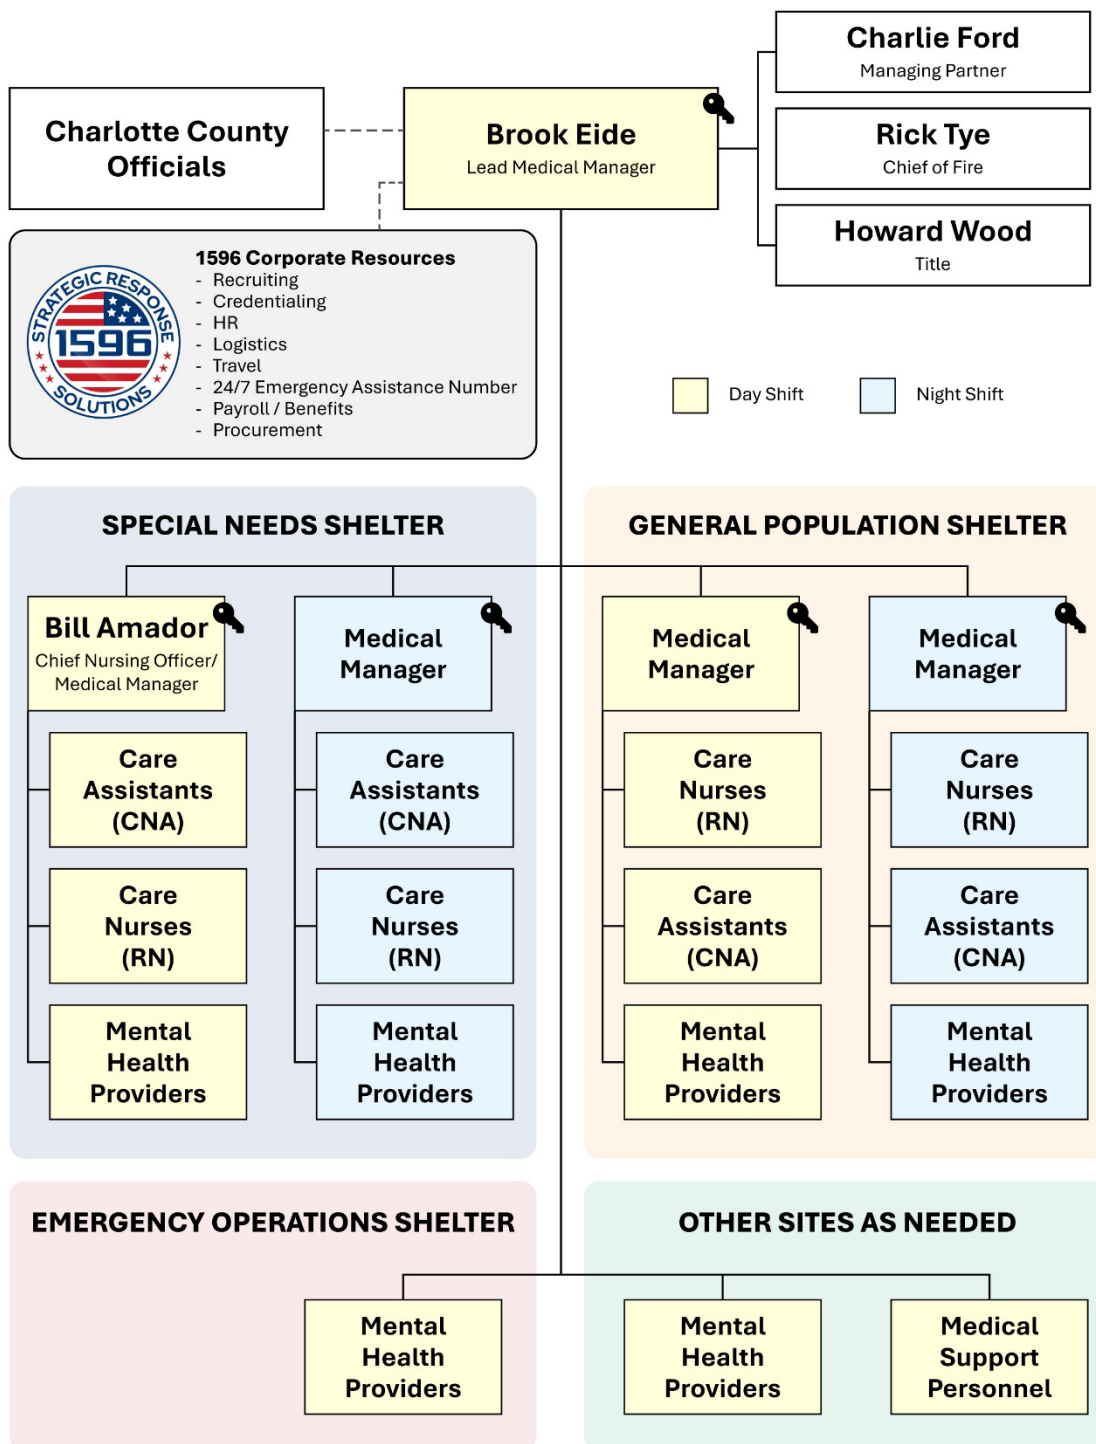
Charlie Ford
Managing Partner

Charlotte County Officials

Brook Eide
Lead Medical Manager

Rick Tye
Chief of Fire

Howard Wood
Title

STRATEGIC RESPONSE 1596 SOLUTIONS

1596 Corporate Resources
- Recruiting
- Credentialing
- HR
- Logistics
- Travel
- 24/7 Emergency Assistance Number
- Payroll / Benefits
- Procurement

Day Shift
Night Shift

SPECIAL NEEDS SHELTER

Bill Amador
Chief Nursing Officer/ Medical Manager

Care Assistants (CNA)

Care Nurses (RN)

Mental Health Providers

Medical Manager

Care Assistants (CNA)

Care Nurses (RN)

Mental Health Providers

GENERAL POPULATION SHELTER

Medical Manager

Care Nurses (RN)

Care Assistants (CNA)

Mental Health Providers

Medical Manager

Care Nurses (RN)

Care Assistants (CNA)

Mental Health Providers

EMERGENCY OPERATIONS SHELTER

OTHER SITES AS NEEDED

Mental Health Providers

Mental Health Providers

Medical Support Personnel